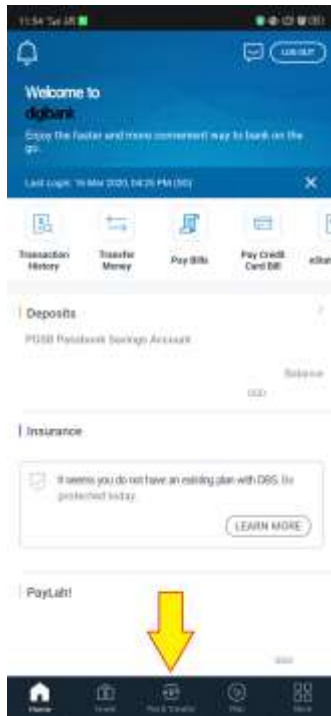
11:54 Sat 28

LOG OUT

Welcome to digibank

Enjoy the faster and more convenient way to bank on the go.

Last Login: 16 Mar 2020, 04:25 PM (SG)

Transaction History

Transfer Money

Pay Bills

Pay Credit Card Bill

eStat

Deposits

POSB Passbook Savings Account

Balance

SGD

Insurance

It seems you do not have an existing plan with DBS. Be protected today.

LEARN MORE

PayLah!

SGD

Home

Invest

Pay & Transfer

Plan

More